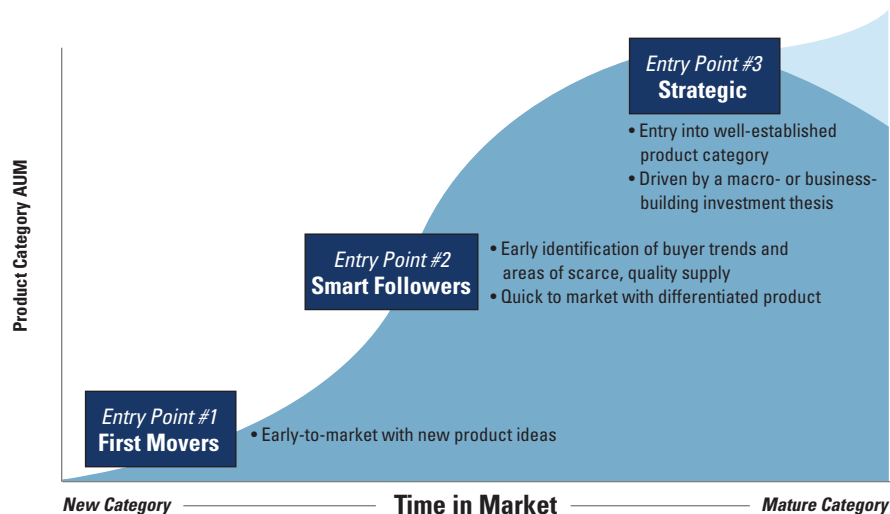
Product Category AUM

Entry Point #3
Strategic

• Entry into well-established product category
• Driven by a macro- or business-building investment thesis

Entry Point #2
Smart Followers

• Early identification of buyer trends and areas of scarce, quality supply
• Quick to market with differentiated product

Entry Point #1
First Movers

• Early-to-market with new product ideas

New Category Time in Market Mature Category